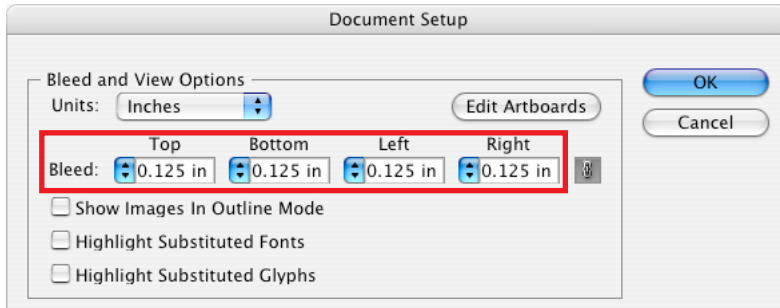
Document Setup

Bleed and View Options

Units: Inches

Edit Artboards

| | Top | Bottom | Left | Right |
|---|---|---|---|---|
| Bleed: | 0.125 in | 0.125 in | 0.125 in | 0.125 in |

Show Images In Outline Mode

Highlight Substituted Fonts

Highlight Substituted Glyphs

OK

Cancel